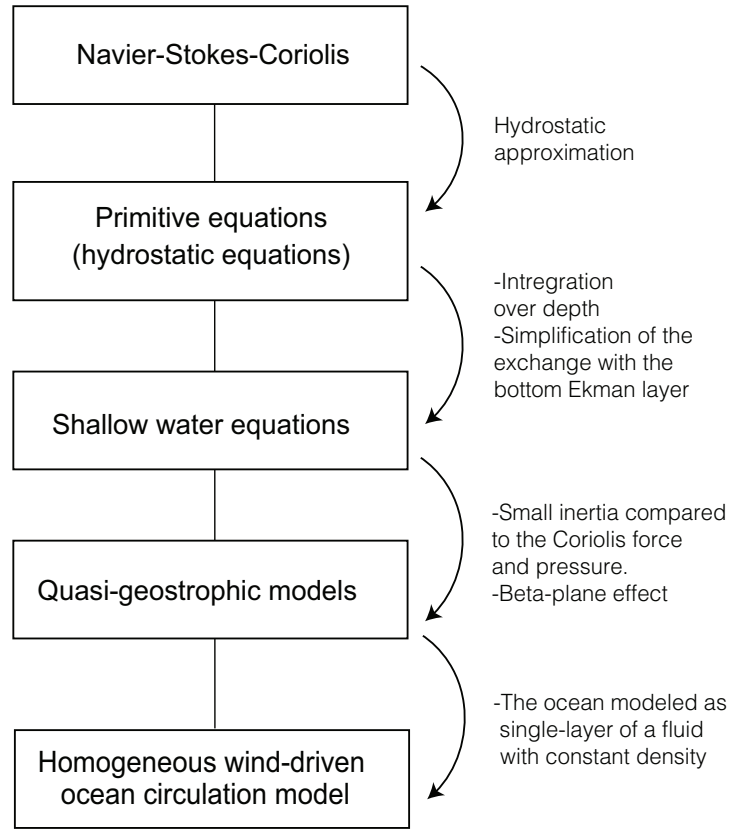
Navier-Stokes-Coriolis

Hydrostatic approximation

Primitive equations (hydrostatic equations)

-Intregration over depth
-Simplification of the exchange with the bottom Ekman layer

Shallow water equations

-Small inertia compared to the Coriolis force and pressure.
-Beta-plane effect

Quasi-geostrophic models

-The ocean modeled as single-layer of a fluid with constant density

Homogeneous wind-driven ocean circulation model